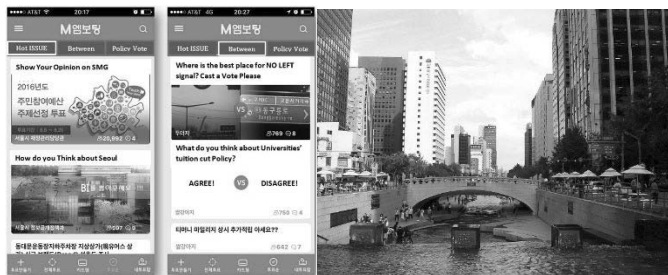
AT&T 20:17

M엠보팅

Hot ISSUE Between Policy Vote

Show Your Opinion on SMG

2016년도 주민참여예산 주제선정 투표

20,592 4

How do you Think about Seoul

507 0

동대문운동장차하주차장 지상상가(회랑)에스 상 시 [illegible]

AT&T 4G 20:27

M엠보팅

Hot ISSUE Between Policy Vote

Where is the best place for NO LEFT signal? Cast a Vote Please

VS

769 8

What do you think about Universities' tuition cut Policy?

AGREE! VS DISAGREE!

755 0

티머니 마일리지 상시 추가적립 아세요??

642 7